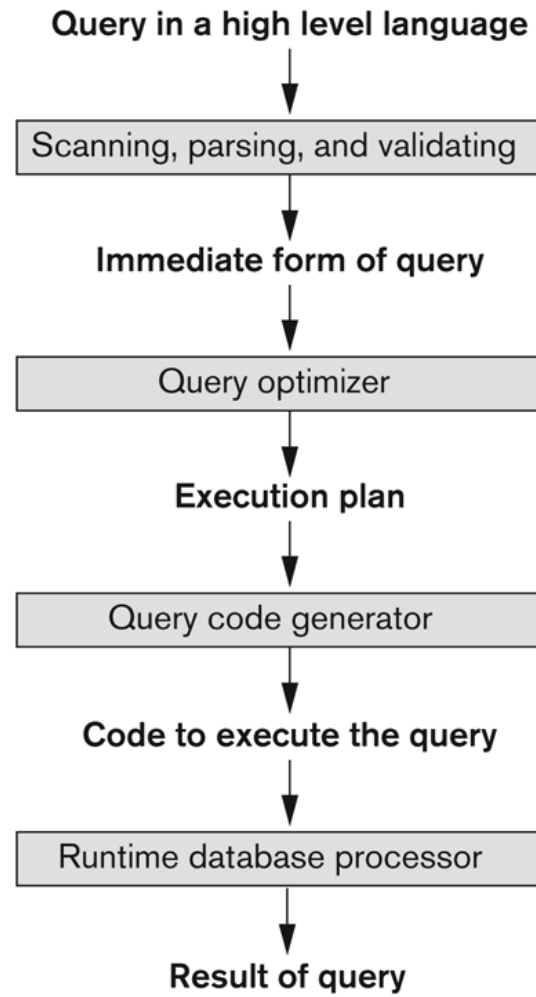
Query in a high level language

Scanning, parsing, and validating

Immediate form of query

Query optimizer

Execution plan

Query code generator

Code to execute the query

Runtime database processor

Result of query